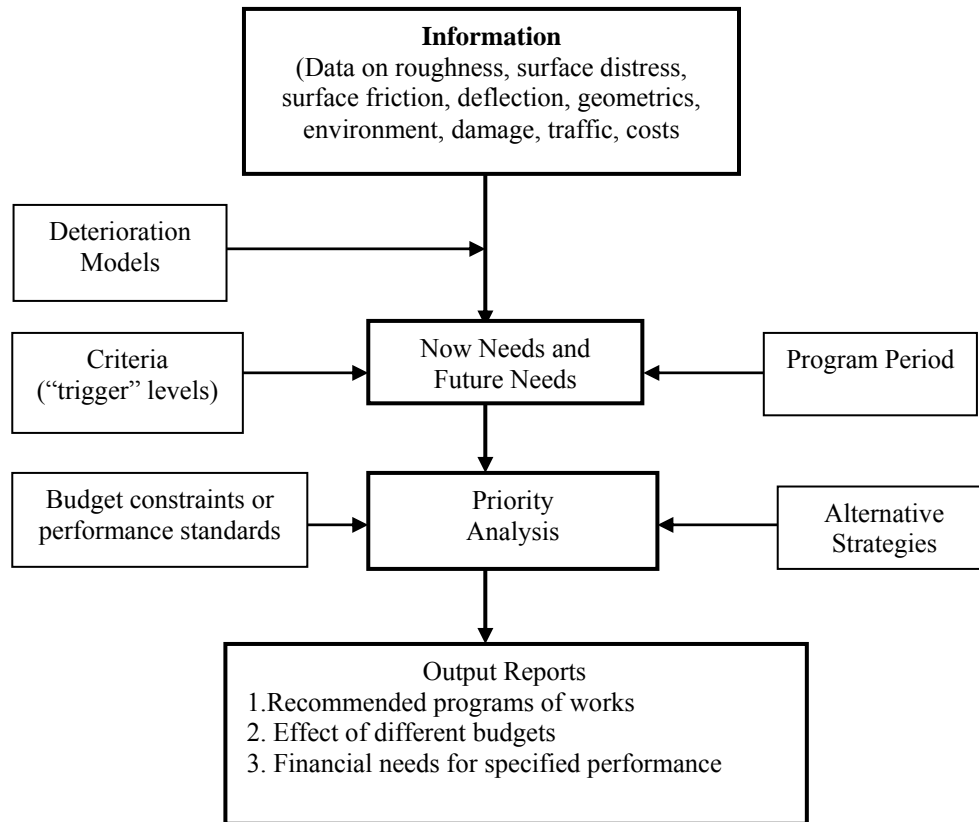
**Information**
(Data on roughness, surface distress, surface friction, deflection, geometrics, environment, damage, traffic, costs

Deterioration Models

Criteria ("trigger" levels)

Now Needs and Future Needs

Program Period

Budget constraints or performance standards

Priority Analysis

Alternative Strategies

Output Reports
1.Recommended programs of works
2. Effect of different budgets
3. Financial needs for specified performance